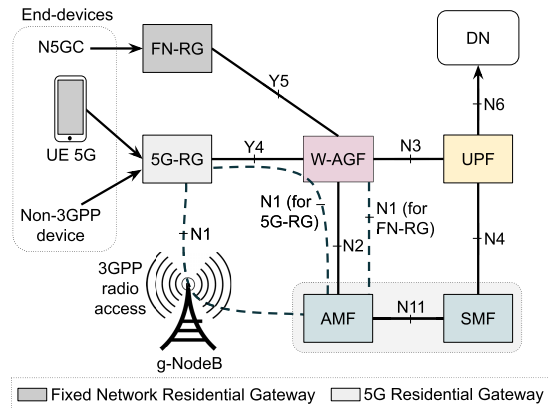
End-devices

N5GC

FN-RG

DN

Y5

N6

UE 5G

5G-RG

Y4

W-AGF

N3

UPF

Non-3GPP device

N1 (for 5G-RG)

N1 (for FN-RG)

N1

N2

N4

3GPP radio access

AMF

N11

SMF

g-NodeB

Fixed Network Residential Gateway

5G Residential Gateway